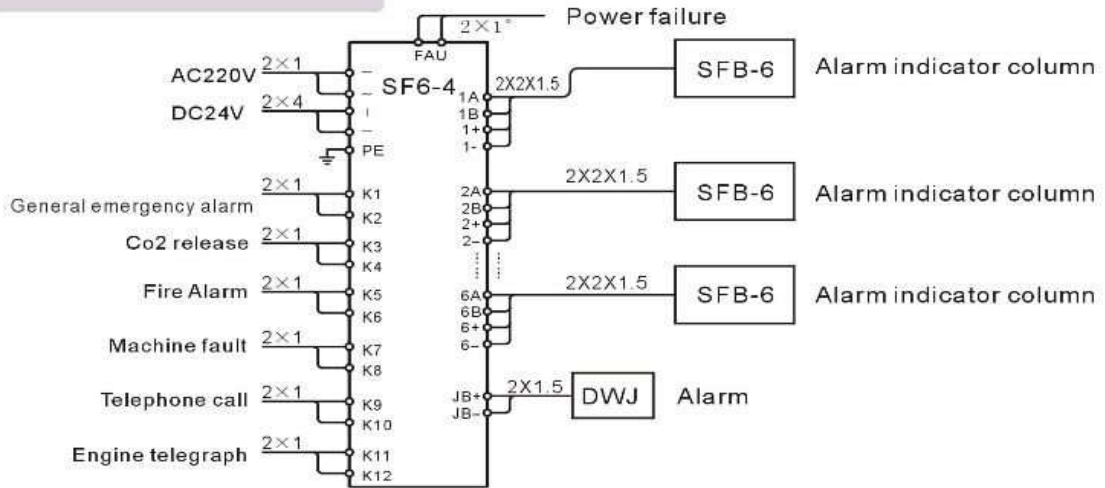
2×1°

Power failure

FAU

SF6-4

AC220V 2×1

~

~

DC24V 2×4

+

–

PE

2X2X1.5

1A

1B

1+

1-

SFB-6

Alarm indicator column

General emergency alarm 2×1

K1

K2

Co2 release 2×1

K3

K4

Fire Alarm 2×1

K5

K6

Machine fault 2×1

K7

K8

Telephone call 2×1

K9

K10

Engine telegraph 2×1

K11

K12

2A

2B

2+

2-

2X2X1.5

SFB-6

Alarm indicator column

6A

6B

6+

6-

2X2X1.5

SFB-6

Alarm indicator column

JB+

JB-

2X1.5

DWJ

Alarm